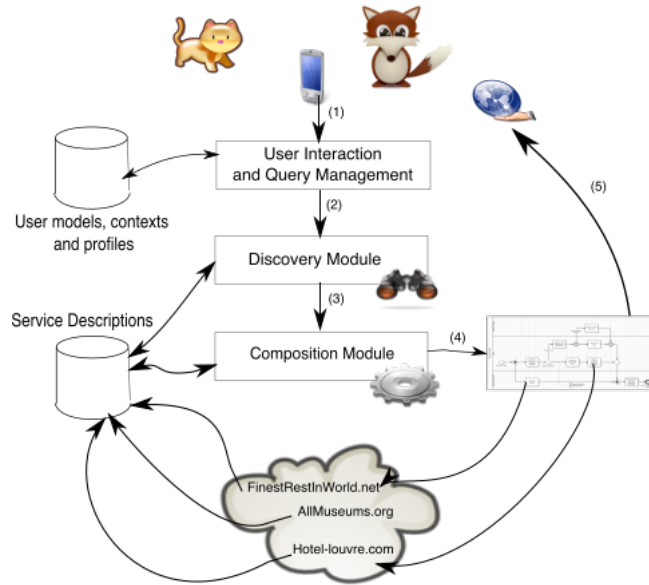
(1)

User Interaction and Query Management

User models, contexts and profiles

(2)

Discovery Module

(3)

Service Descriptions

Composition Module

(4)

(5)

FinestRestInWorld.net

AllMuseums.org

Hotel-louvre.com